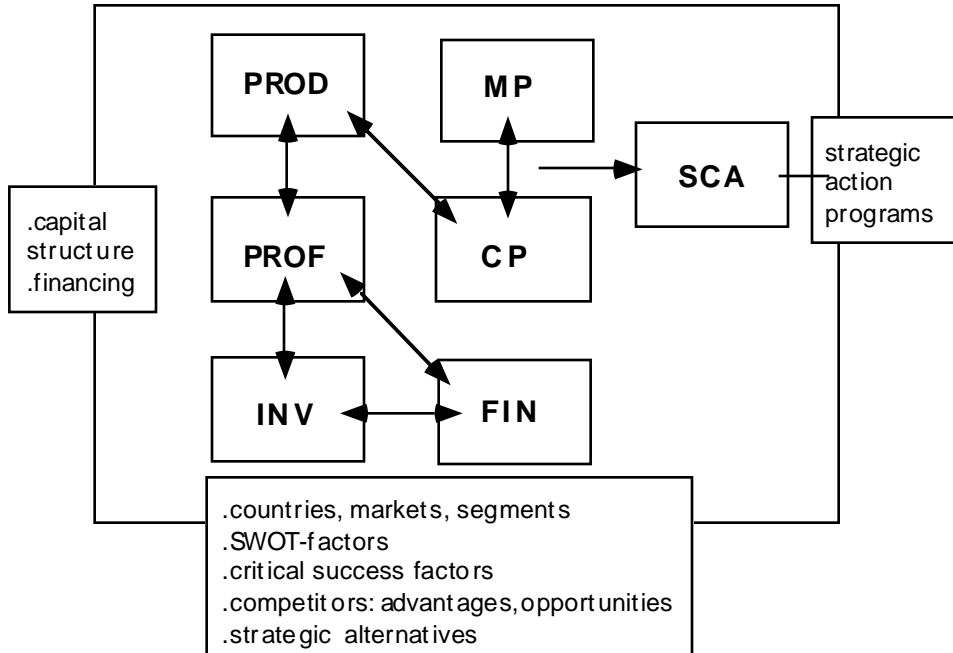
PROD

MP

SCA

strategic action programs

.capital structure .financing

PROF

CP

INV

FIN

.countries, markets, segments
.SWOT-factors
.critical success factors
.competitors: advantages, opportunities
.strategic alternatives